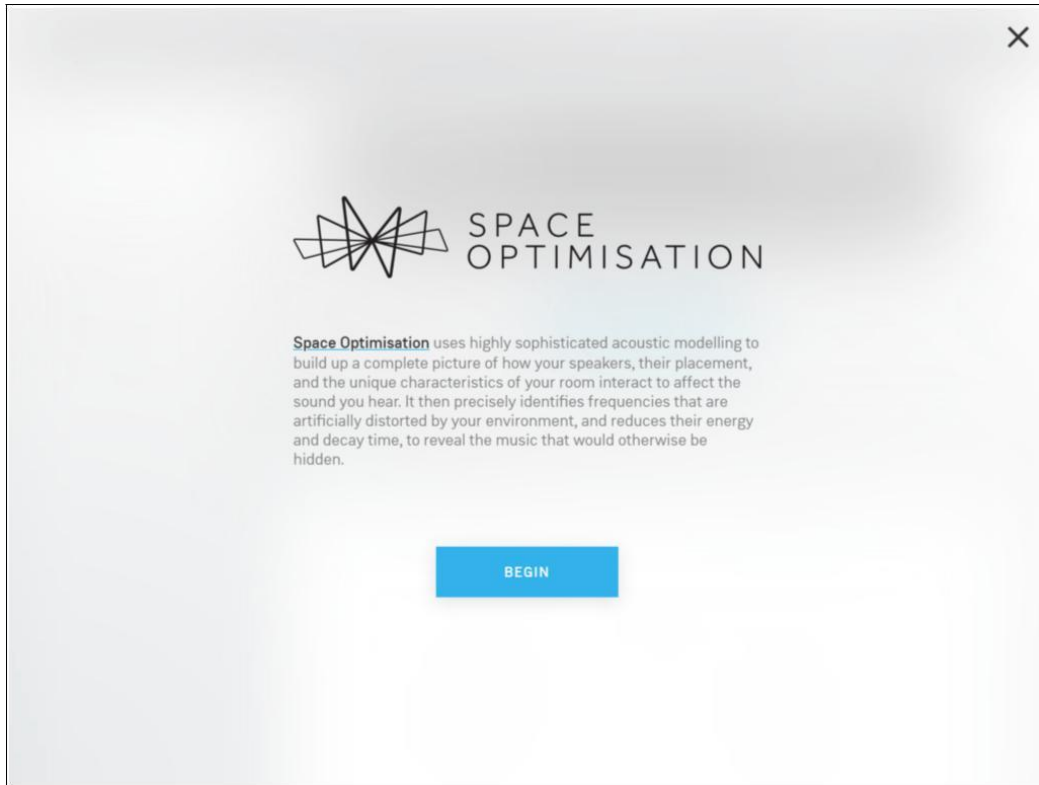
×

SPACE OPTIMISATION

Space Optimisation uses highly sophisticated acoustic modelling to build up a complete picture of how your speakers, their placement, and the unique characteristics of your room interact to affect the sound you hear. It then precisely identifies frequencies that are artificially distorted by your environment, and reduces their energy and decay time, to reveal the music that would otherwise be hidden.

BEGIN